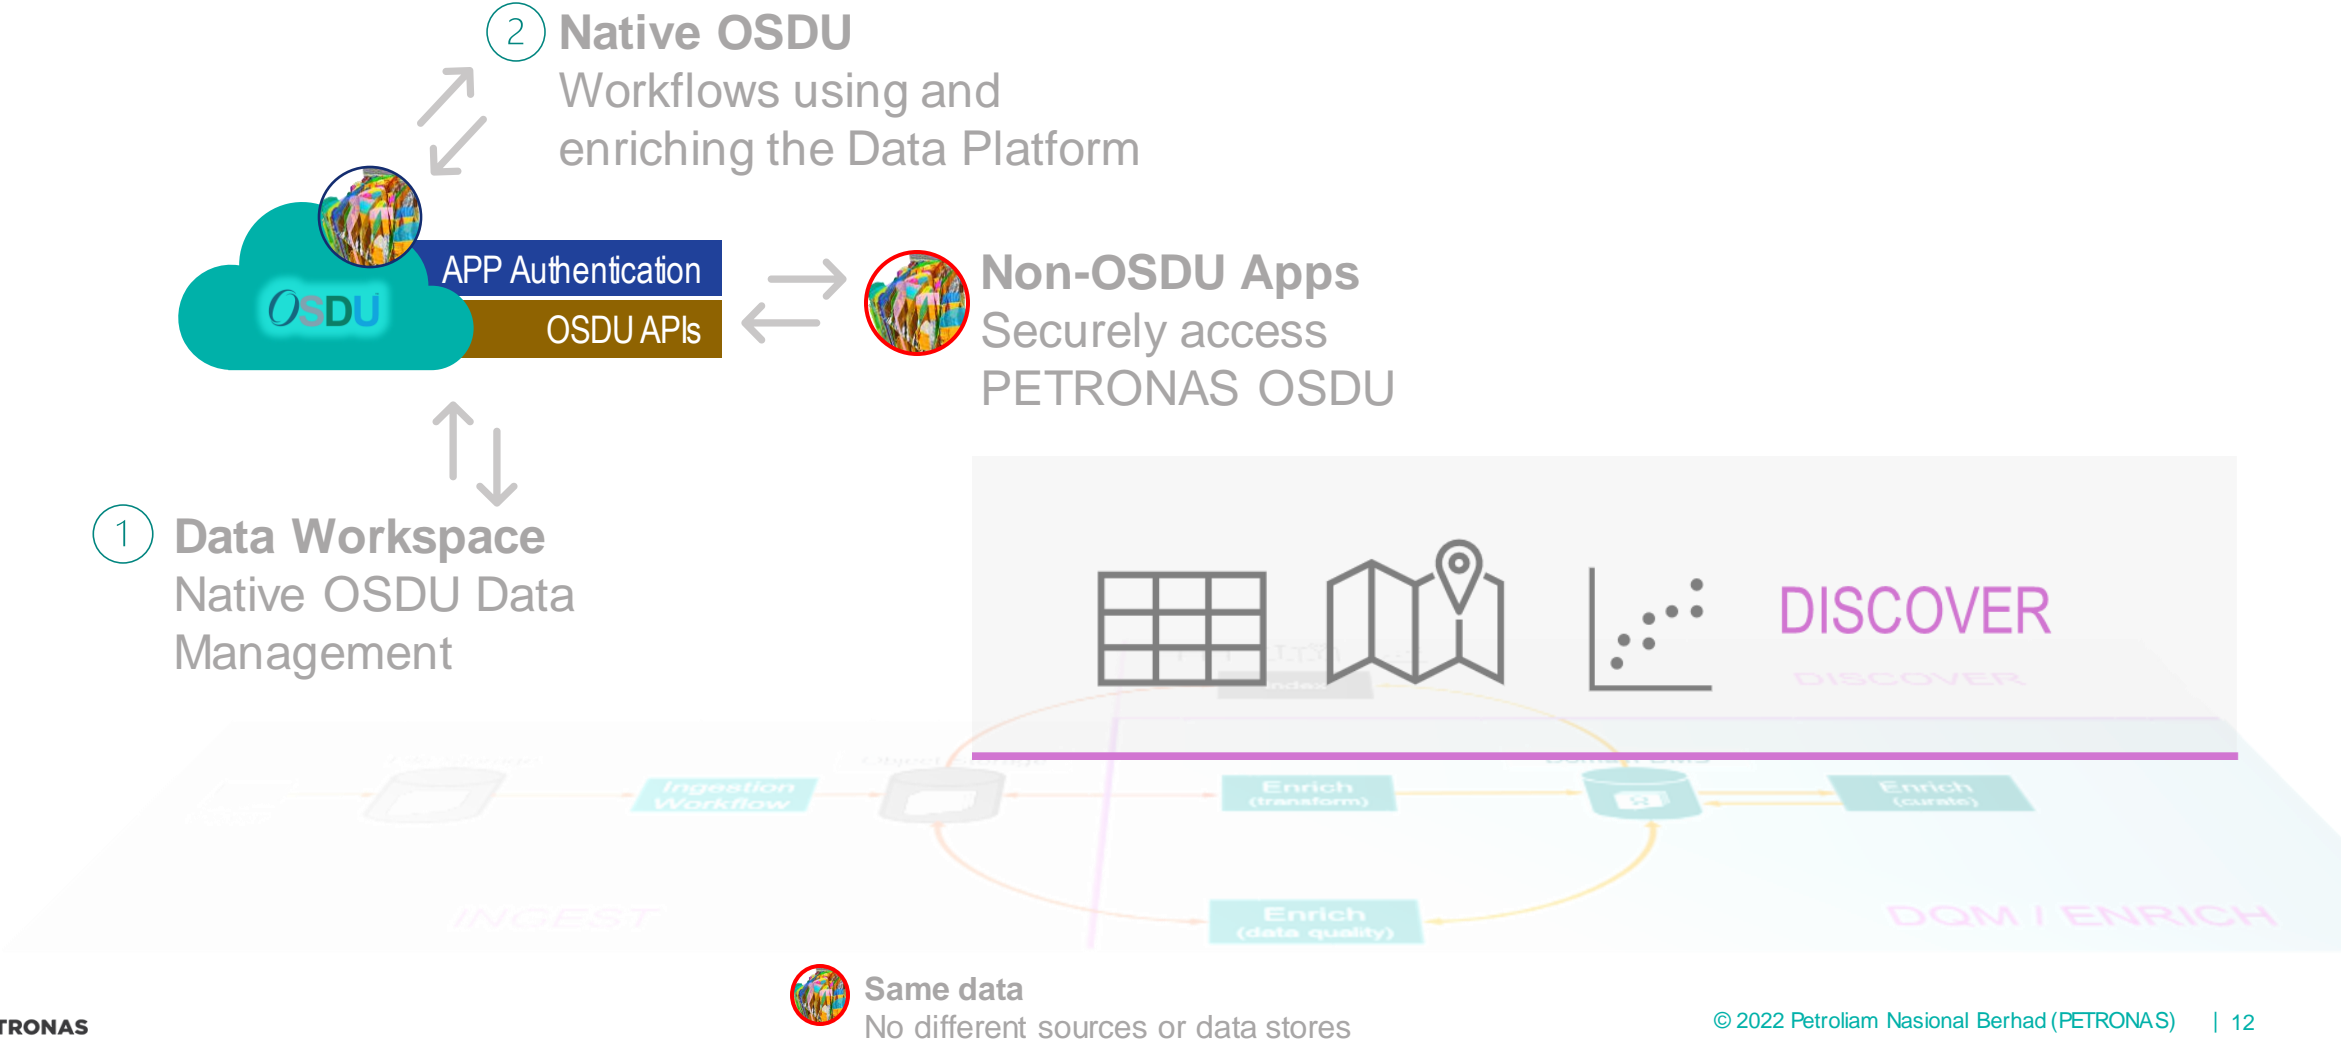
2 Native OSDU
Workflows using and enriching the Data Platform

OSDU

APP Authentication

OSDU APIs

Non-OSDU Apps
Securely access PETRONAS OSDU

1 Data Workspace
Native OSDU Data Management

DISCOVER

Ingestion Workflow

Enrich (transform)

Enrich (curate)

Enrich (data quality)

INGEST

DQM / ENRICH

Same data
No different sources or data stores

TRONAS

© 2022 Petroliam Nasional Berhad (PETRONAS) | 12